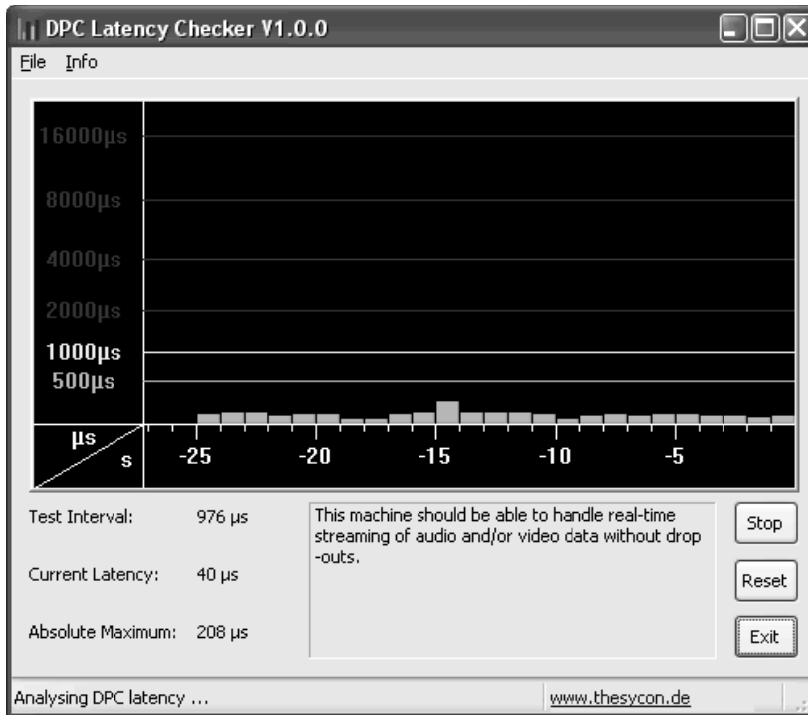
DPC Latency Checker V1.0.0

File Info

16000µs
8000µs
4000µs
2000µs
1000µs
500µs

µs
s
-25 -20 -15 -10 -5

Test Interval: 976 µs

Current Latency: 40 µs

Absolute Maximum: 208 µs

This machine should be able to handle real-time streaming of audio and/or video data without drop -outs.

Stop

Reset

Exit

Analysing DPC latency ...

www.thesycon.de